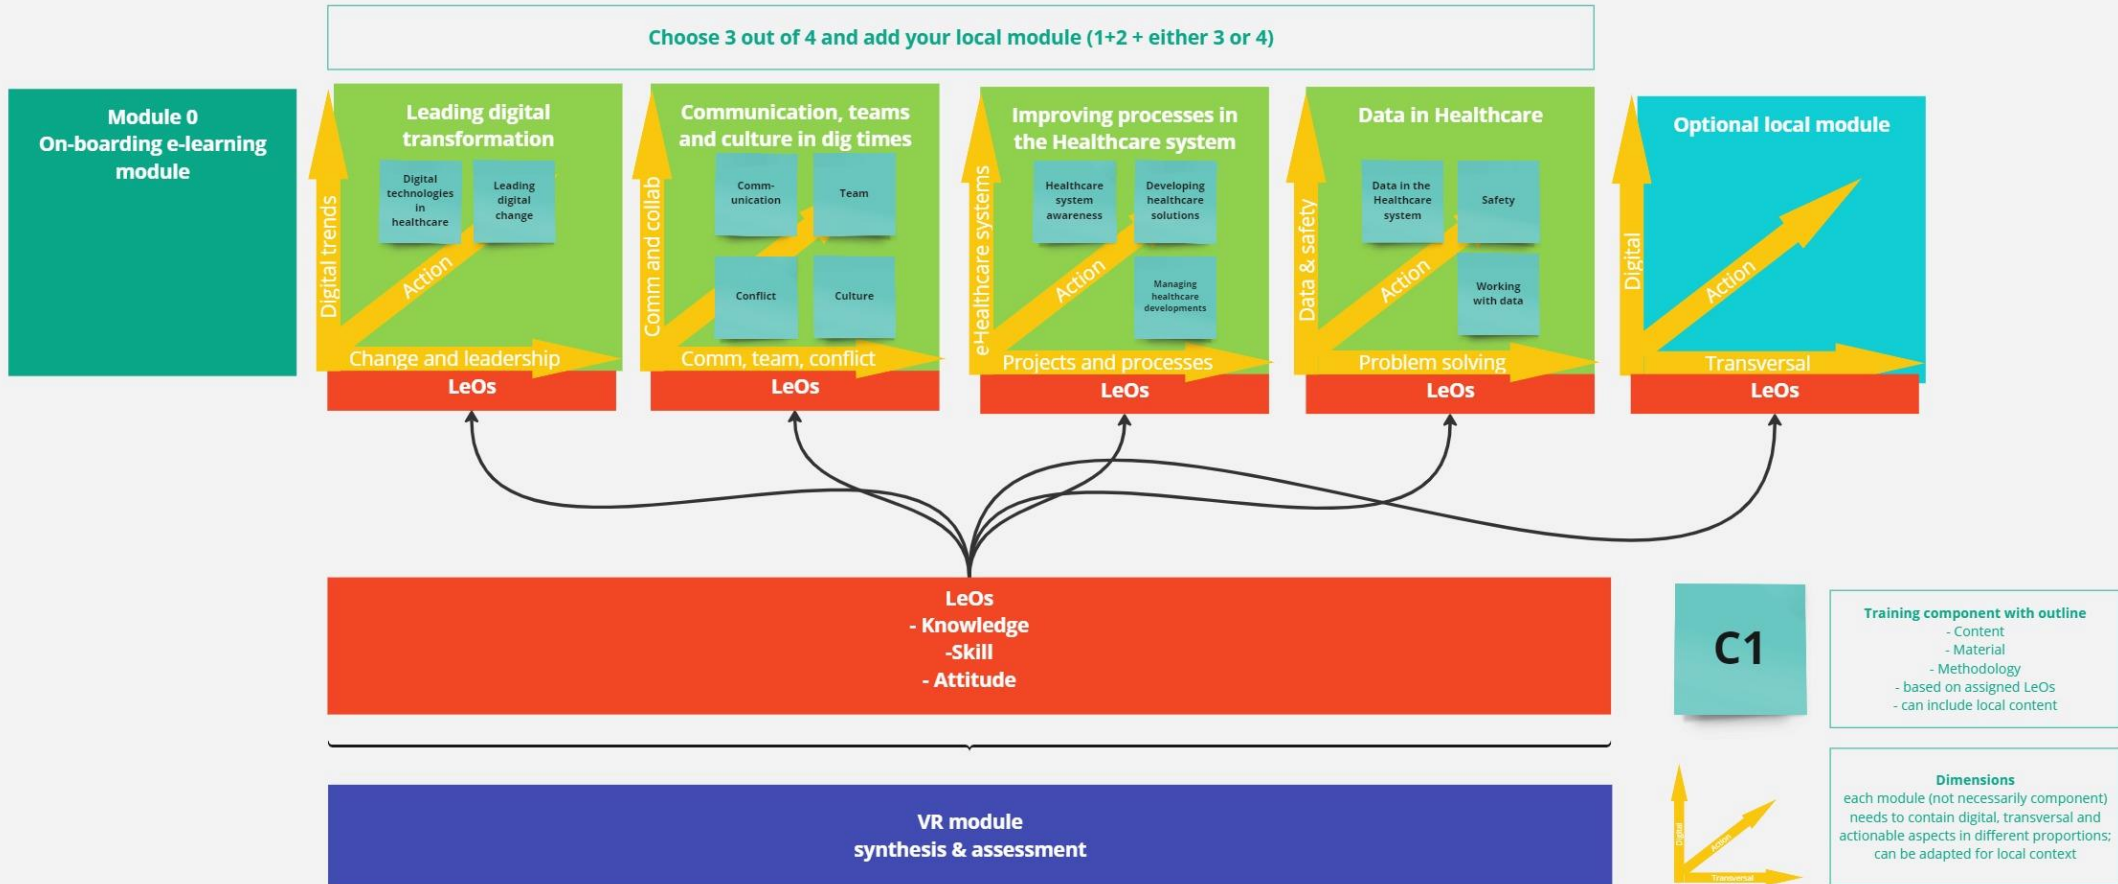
Choose 3 out of 4 and add your local module (1+2 + either 3 or 4)

Module 0
On-boarding e-learning module

Leading digital transformation
Digital trends
Digital technologies in healthcare
Leading digital change
Action
Change and leadership
LeOs

Communication, teams and culture in dig times
Comm and collab
Comm-unication
Team
Conflict
Culture
Comm, team, conflict
LeOs

Improving processes in the Healthcare system
eHealthcare systems
Healthcare system awareness
Developing healthcare solutions
Managing healthcare developments
Action
Projects and processes
LeOs

Data in Healthcare
Data & safety
Data in the Healthcare system
Safety
Working with data
Action
Problem solving
LeOs

Optional local module
Digital
Action
Transversal
LeOs

LeOs
- Knowledge
-Skill
- Attitude

C1

Training component with outline
- Content
- Material
- Methodology
- based on assigned LeOs
- can include local content

Digital
Action
Transversal

Dimensions
each module (not necessarily component) needs to contain digital, transversal and actionable aspects in different proportions; can be adapted for local context

VR module
synthesis & assessment